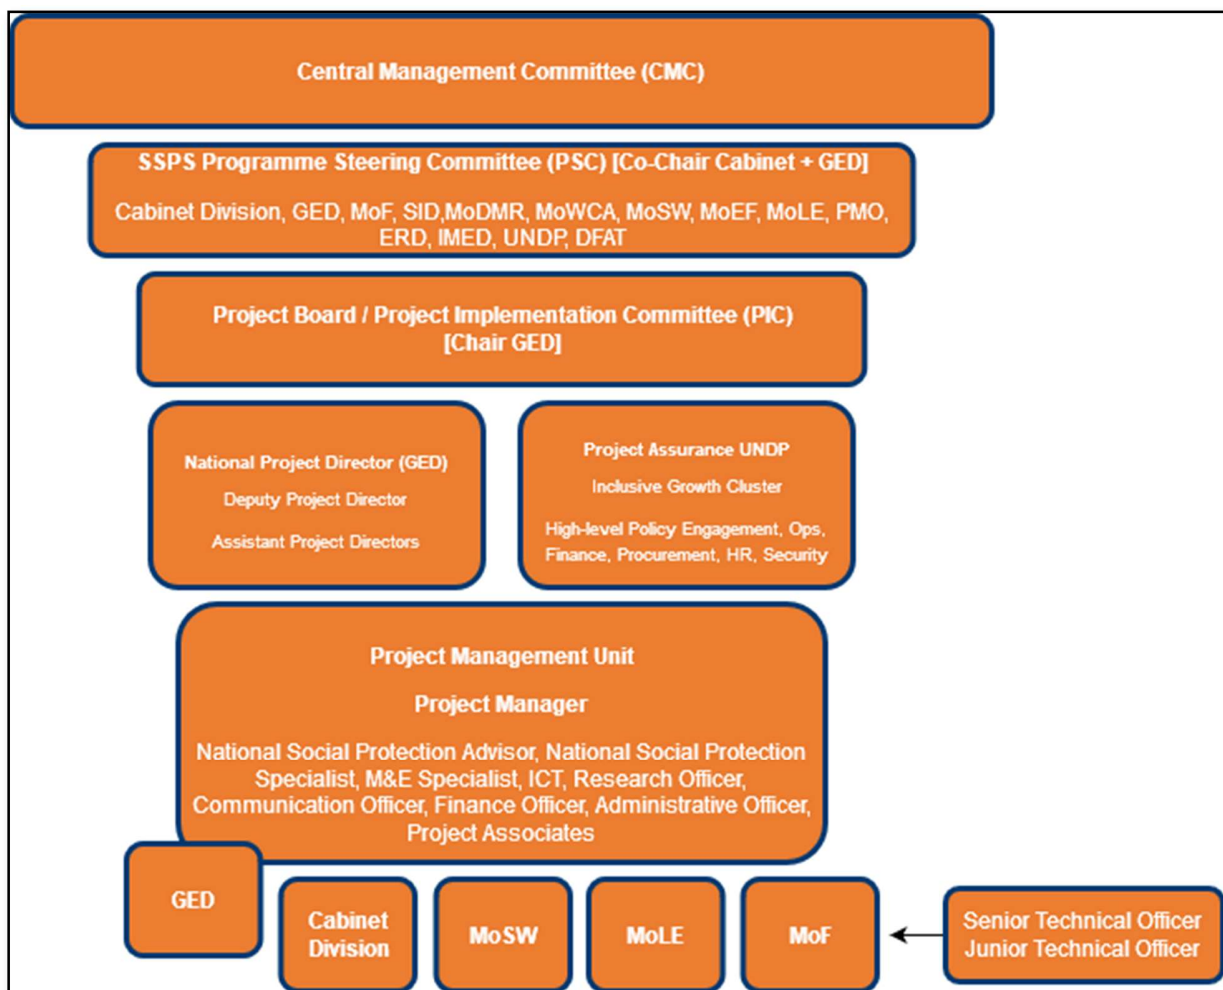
Central Management Committee (CMC)

SSPS Programme Steering Committee (PSC) [Co-Chair Cabinet + GED]

Cabinet Division, GED, MoF, SID,MoDMR, MoWCA, MoSW, MoEF, MoLE, PMO, ERD, IMED, UNDP, DFAT

Project Board / Project Implementation Committee (PIC) [Chair GED]

National Project Director (GED)

Deputy Project Director

Assistant Project Directors

Project Assurance UNDP

Inclusive Growth Cluster

High-level Policy Engagement, Ops, Finance, Procurement, HR, Security

Project Management Unit

Project Manager

National Social Protection Advisor, National Social Protection Specialist, M&E Specialist, ICT, Research Officer, Communication Officer, Finance Officer, Administrative Officer, Project Associates

GED

Cabinet Division

MoSW

MoLE

MoF

Senior Technical Officer
Junior Technical Officer